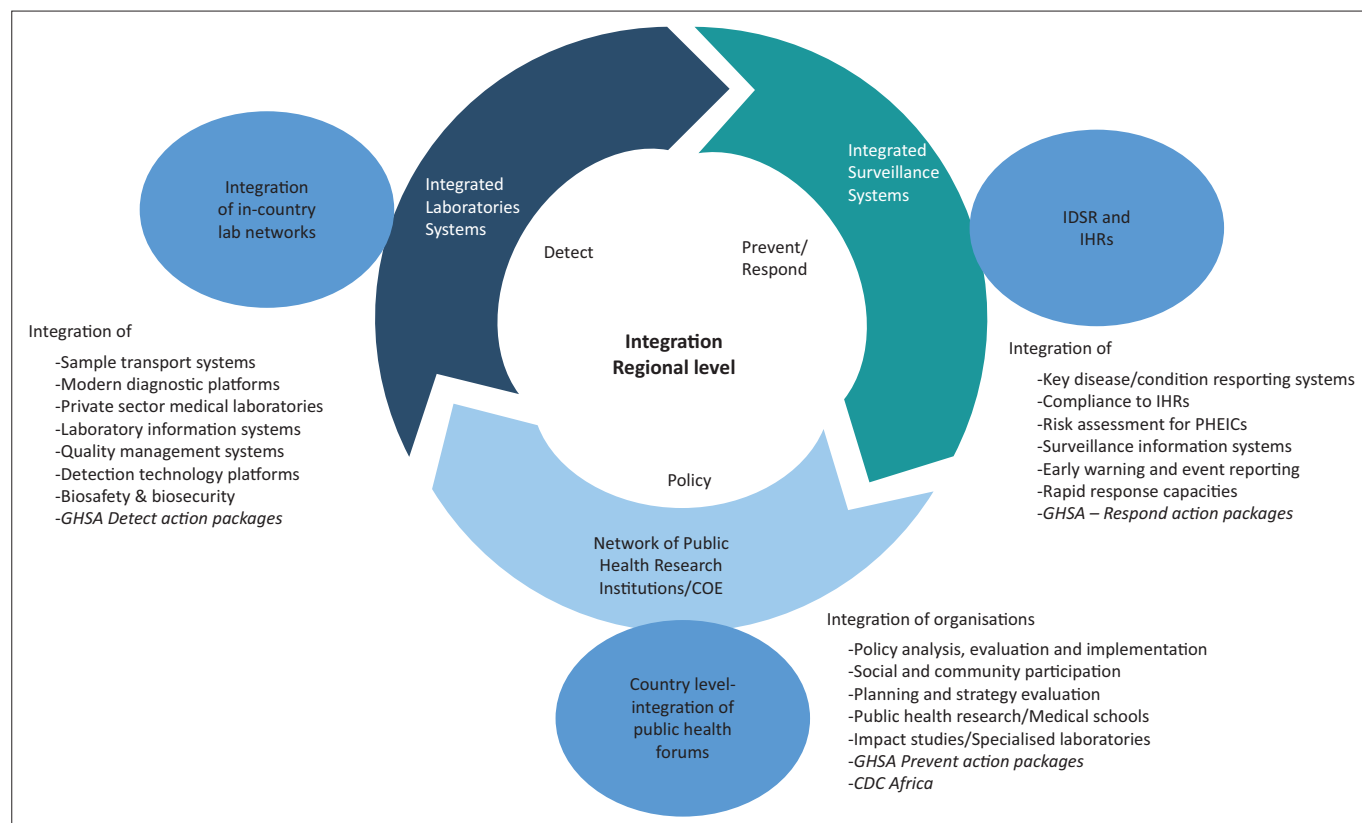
Integration of in-country lab networks

Integrated Laboratories Systems

Detect

Integrated Surveillance Systems

Prevent/ Respond

IDSR and IHRs

Integration Regional level

Integration of

-Sample transport systems
-Modern diagnostic platforms
-Private sector medical laboratories
-Laboratory information systems
-Quality management systems
-Detection technology platforms
-Biosafety & biosecurity
-*GHSA Detect action packages*

Integration of

-Key disease/condition resporting systems
-Compliance to IHRs
-Risk assessment for PHEICs
-Surveillance information systems
-Early warning and event reporting
-Rapid response capacities
-*GHSA – Respond action packages*

Policy

Network of Public Health Research Institutions/COE

Country level-integration of public health forums

Integration of organisations

-Policy analysis, evaluation and implementation
-Social and community participation
-Planning and strategy evaluation
-Public health research/Medical schools
-Impact studies/Specialised laboratories
-*GHSA Prevent action packages*
-*CDC Africa*